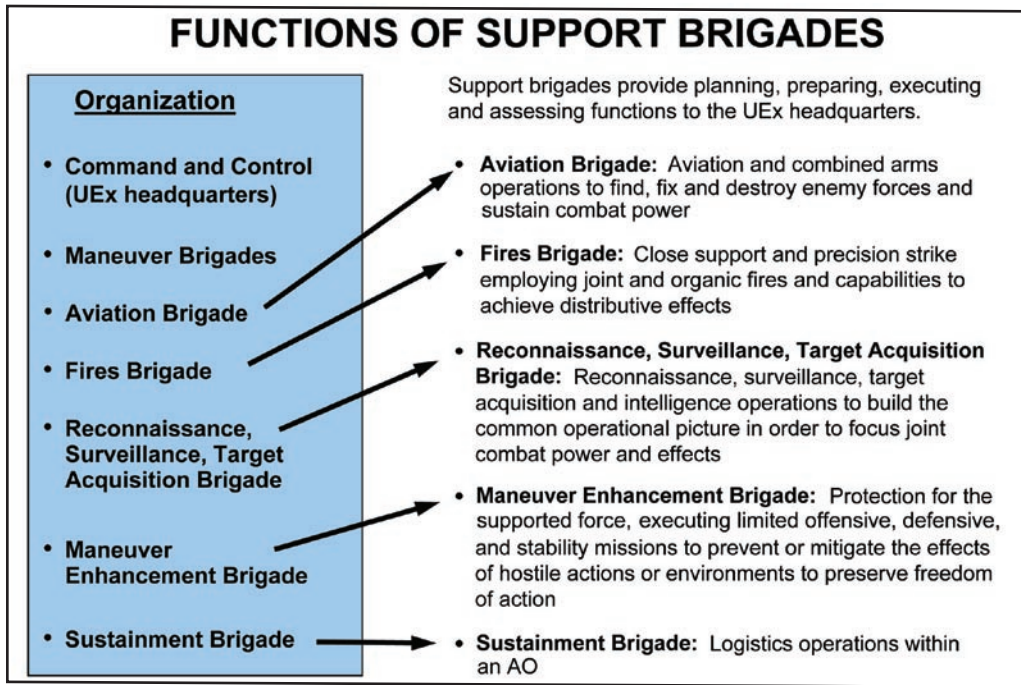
FUNCTIONS OF SUPPORT BRIGADES

Organization

• Command and Control (UEx headquarters)

• Maneuver Brigades

• Aviation Brigade

• Fires Brigade

• Reconnaissance, Surveillance, Target Acquisition Brigade

• Maneuver Enhancement Brigade

• Sustainment Brigade

Support brigades provide planning, preparing, executing and assessing functions to the UEx headquarters.

• Aviation Brigade: Aviation and combined arms operations to find, fix and destroy enemy forces and sustain combat power

• Fires Brigade: Close support and precision strike employing joint and organic fires and capabilities to achieve distributive effects

• Reconnaissance, Surveillance, Target Acquisition Brigade: Reconnaissance, surveillance, target acquisition and intelligence operations to build the common operational picture in order to focus joint combat power and effects

• Maneuver Enhancement Brigade: Protection for the supported force, executing limited offensive, defensive, and stability missions to prevent or mitigate the effects of hostile actions or environments to preserve freedom of action

• Sustainment Brigade: Logistics operations within an AO